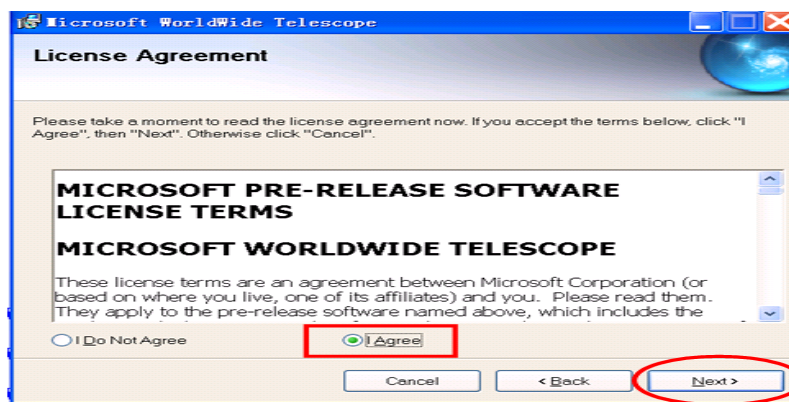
Microsoft WorldWide Telescope

License Agreement

Please take a moment to read the license agreement now. If you accept the terms below, click "I Agree", then "Next". Otherwise click "Cancel".

MICROSOFT PRE-RELEASE SOFTWARE LICENSE TERMS

MICROSOFT WORLDWIDE TELESCOPE

These license terms are an agreement between Microsoft Corporation (or based on where you live, one of its affiliates) and you. Please read them. They apply to the pre-release software named above, which includes the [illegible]

I Do Not Agree

I Agree

Cancel

< Back

Next >